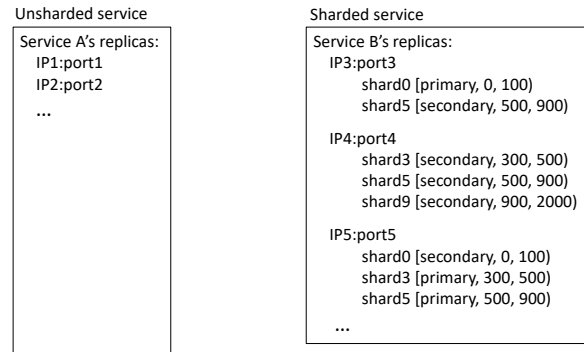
Unsharded service

Service A's replicas:
IP1:port1
IP2:port2
...

Sharded service

Service B's replicas:
IP3:port3
shard0 [primary, 0, 100)
shard5 [secondary, 500, 900)

IP4:port4
shard3 [secondary, 300, 500)
shard5 [secondary, 500, 900)
shard9 [secondary, 900, 2000)

IP5:port5
shard0 [secondary, 0, 100)
shard3 [primary, 300, 500)
shard5 [primary, 500, 900)
...